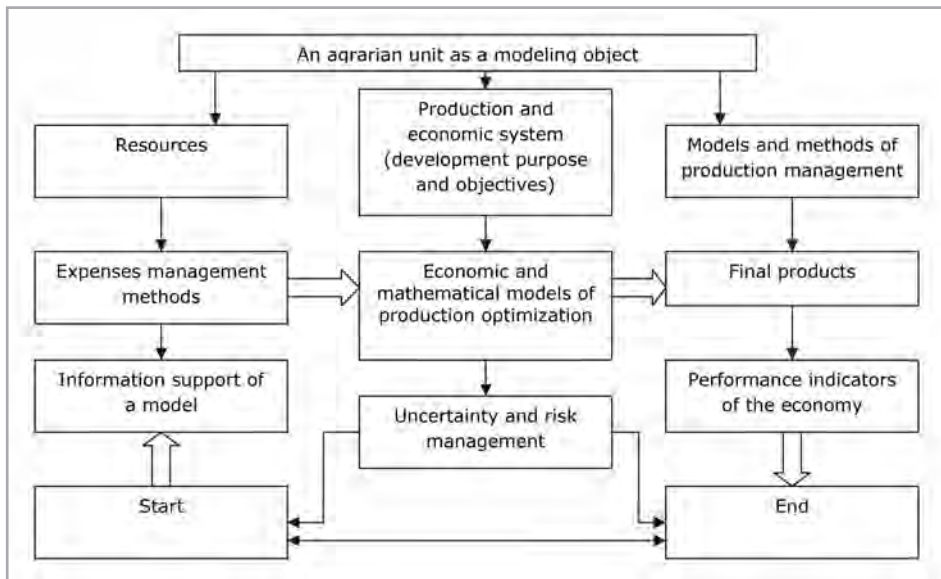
An agrarian unit as a modeling object

Resources

Production and economic system (development purpose and objectives)

Models and methods of production management

Expenses management methods

Economic and mathematical models of production optimization

Final products

Information support of a model

Uncertainty and risk management

Performance indicators of the economy

Start

End